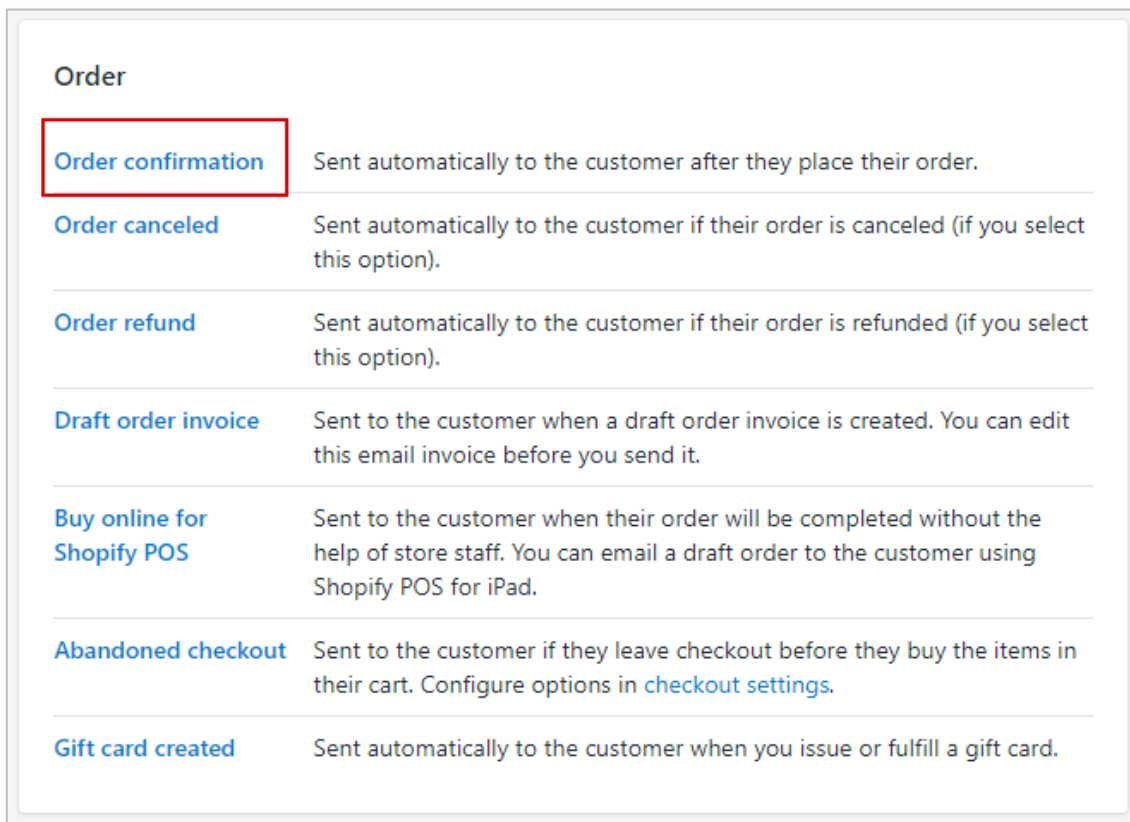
Order

| | |
|---|---|
| Order confirmation | Sent automatically to the customer after they place their order. |
| Order canceled | Sent automatically to the customer if their order is canceled (if you select this option). |
| Order refund | Sent automatically to the customer if their order is refunded (if you select this option). |
| Draft order invoice | Sent to the customer when a draft order invoice is created. You can edit this email invoice before you send it. |
| Buy online for Shopify POS | Sent to the customer when their order will be completed without the help of store staff. You can email a draft order to the customer using Shopify POS for iPad. |
| Abandoned checkout | Sent to the customer if they leave checkout before they buy the items in their cart. Configure options in checkout settings. |
| Gift card created | Sent automatically to the customer when you issue or fulfill a gift card. |